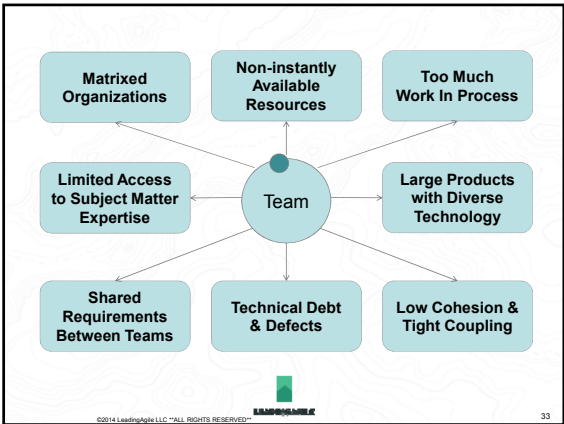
Matrixed Organizations

Non-instantly Available Resources

Too Much Work In Process

Limited Access to Subject Matter Expertise

Team

Large Products with Diverse Technology

Shared Requirements Between Teams

Technical Debt & Defects

Low Cohesion & Tight Coupling

LEADINGAGILE

©2014 LeadingAgile LLC **ALL RIGHTS RESERVED**

33